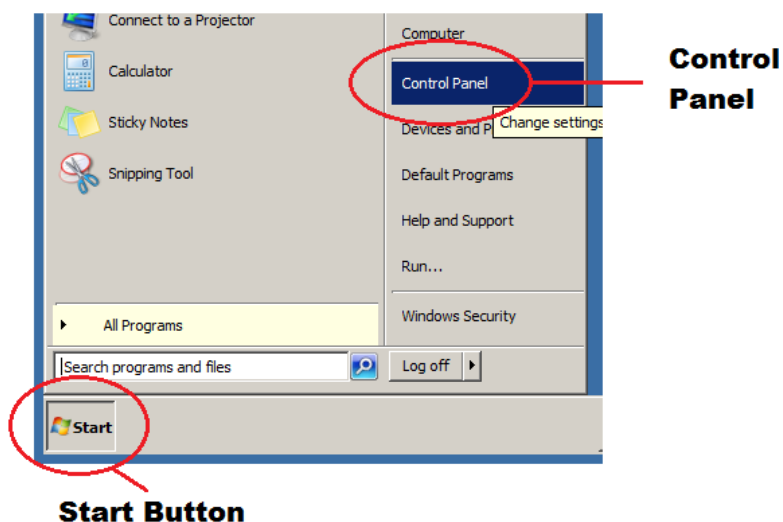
Connect to a Projector
Calculator
Sticky Notes
Snipping Tool
All Programs
Search programs and files
Computer
Control Panel
Devices and P
Change settings
Default Programs
Help and Support
Run...
Windows Security
Log off
Start

Control Panel

Start Button